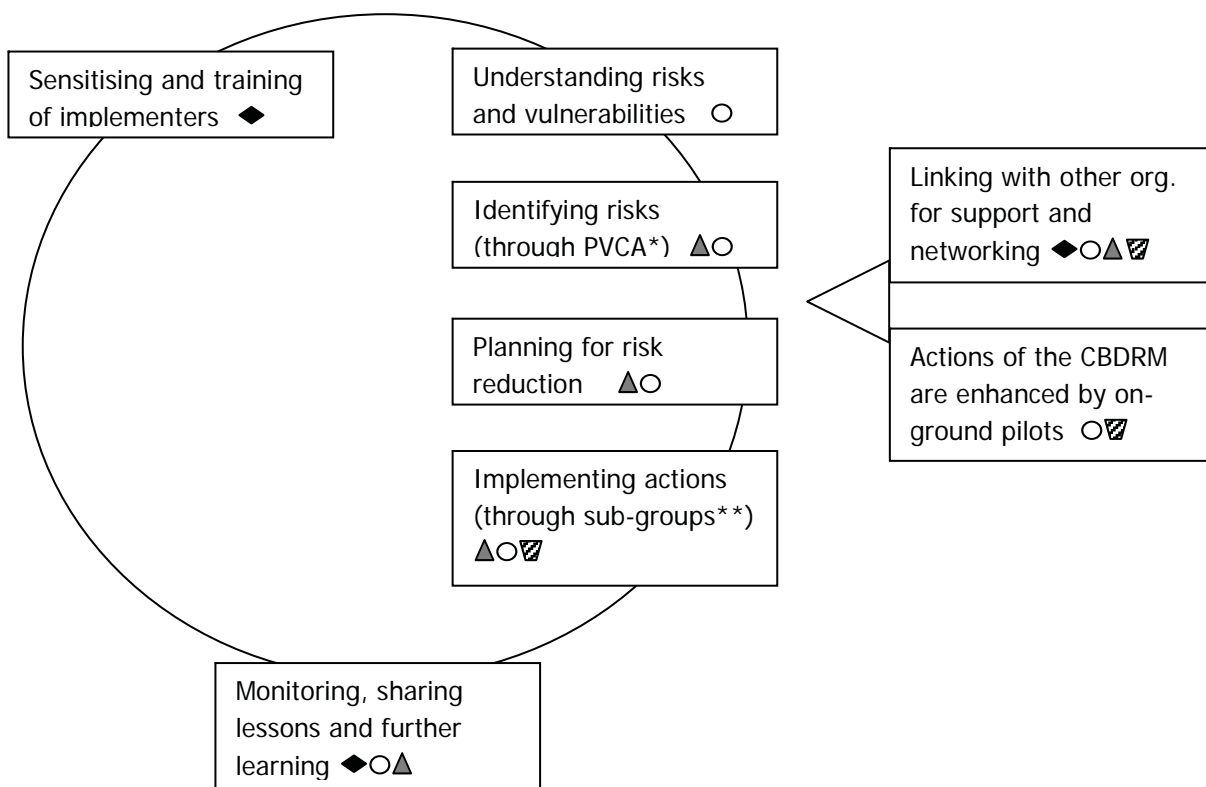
Sensitising and training of implementers ◆

Understanding risks and vulnerabilities ○

Identifying risks (through PVCA*) ▲○

Planning for risk reduction ▲○

Implementing actions (through sub-groups**) ▲○▨

Linking with other org. for support and networking ◆○▲▨

Actions of the CBDRM are enhanced by on-ground pilots ○▨

Monitoring, sharing lessons and further learning ◆○▲